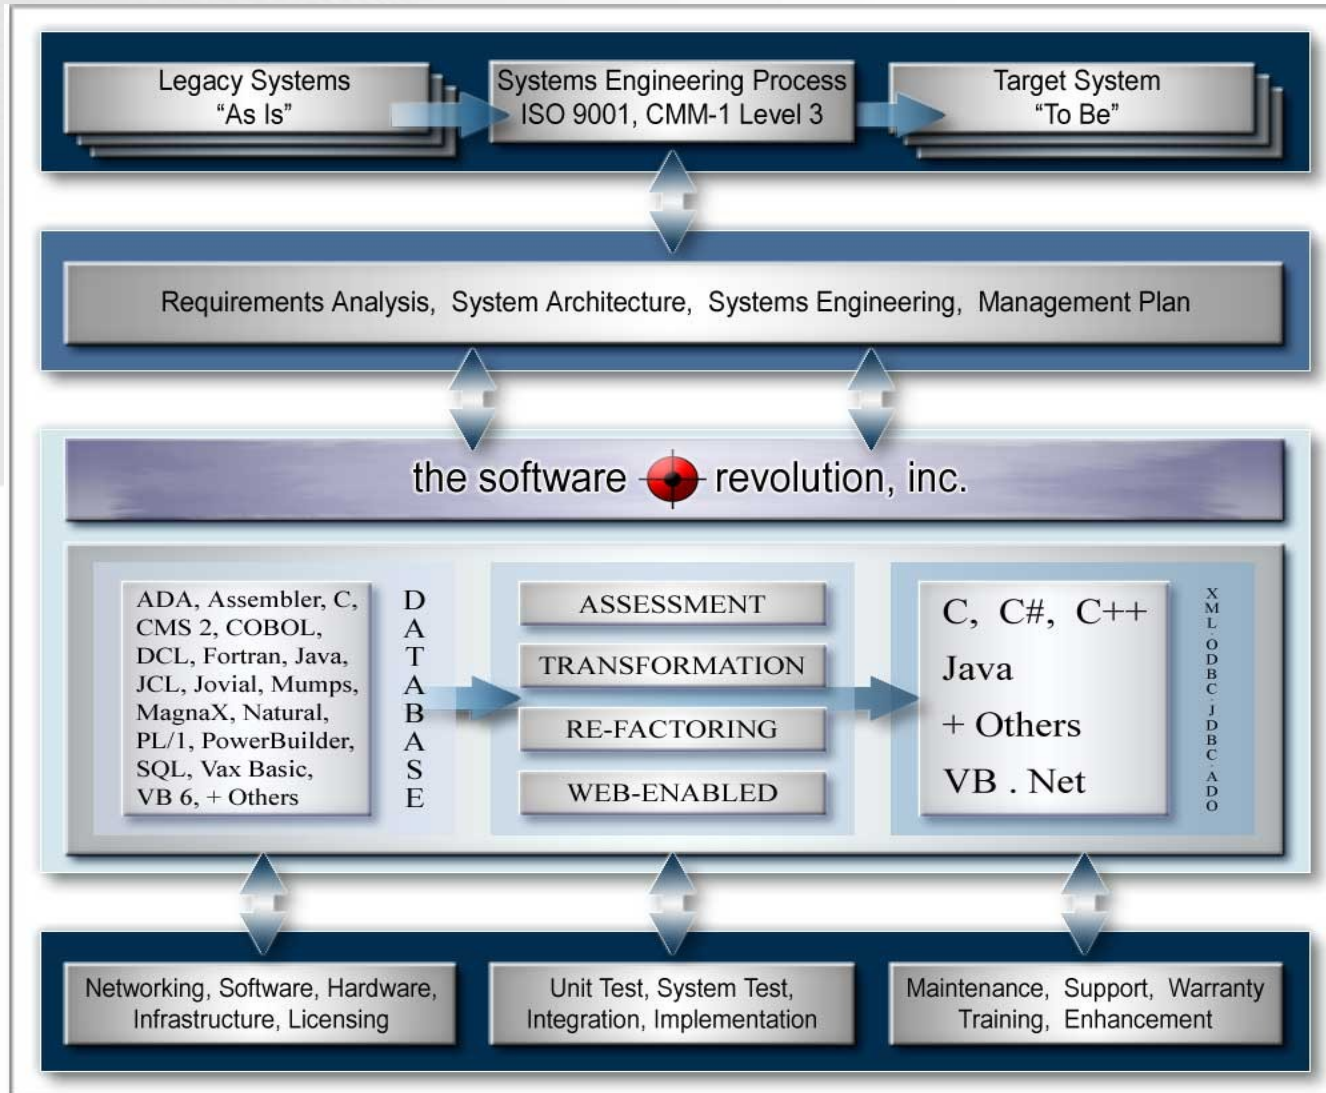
Legacy Systems
"As Is"

Systems Engineering Process
ISO 9001, CMM-1 Level 3

Target System
"To Be"

Requirements Analysis, System Architecture, Systems Engineering, Management Plan

the software revolution, inc.

ADA, Assembler, C, CMS 2, COBOL, DCL, Fortran, Java, JCL, Jovial, Mumps, MagnaX, Natural, PL/1, PowerBuilder, SQL, Vax Basic, VB 6, + Others

DATABASE

ASSESSMENT

TRANSFORMATION

RE-FACTORING

WEB-ENABLED

C, C#, C++
Java
+ Others
VB . Net

XML · ODBC · JDBC · ADO

Networking, Software, Hardware, Infrastructure, Licensing

Unit Test, System Test, Integration, Implementation

Maintenance, Support, Warranty Training, Enhancement